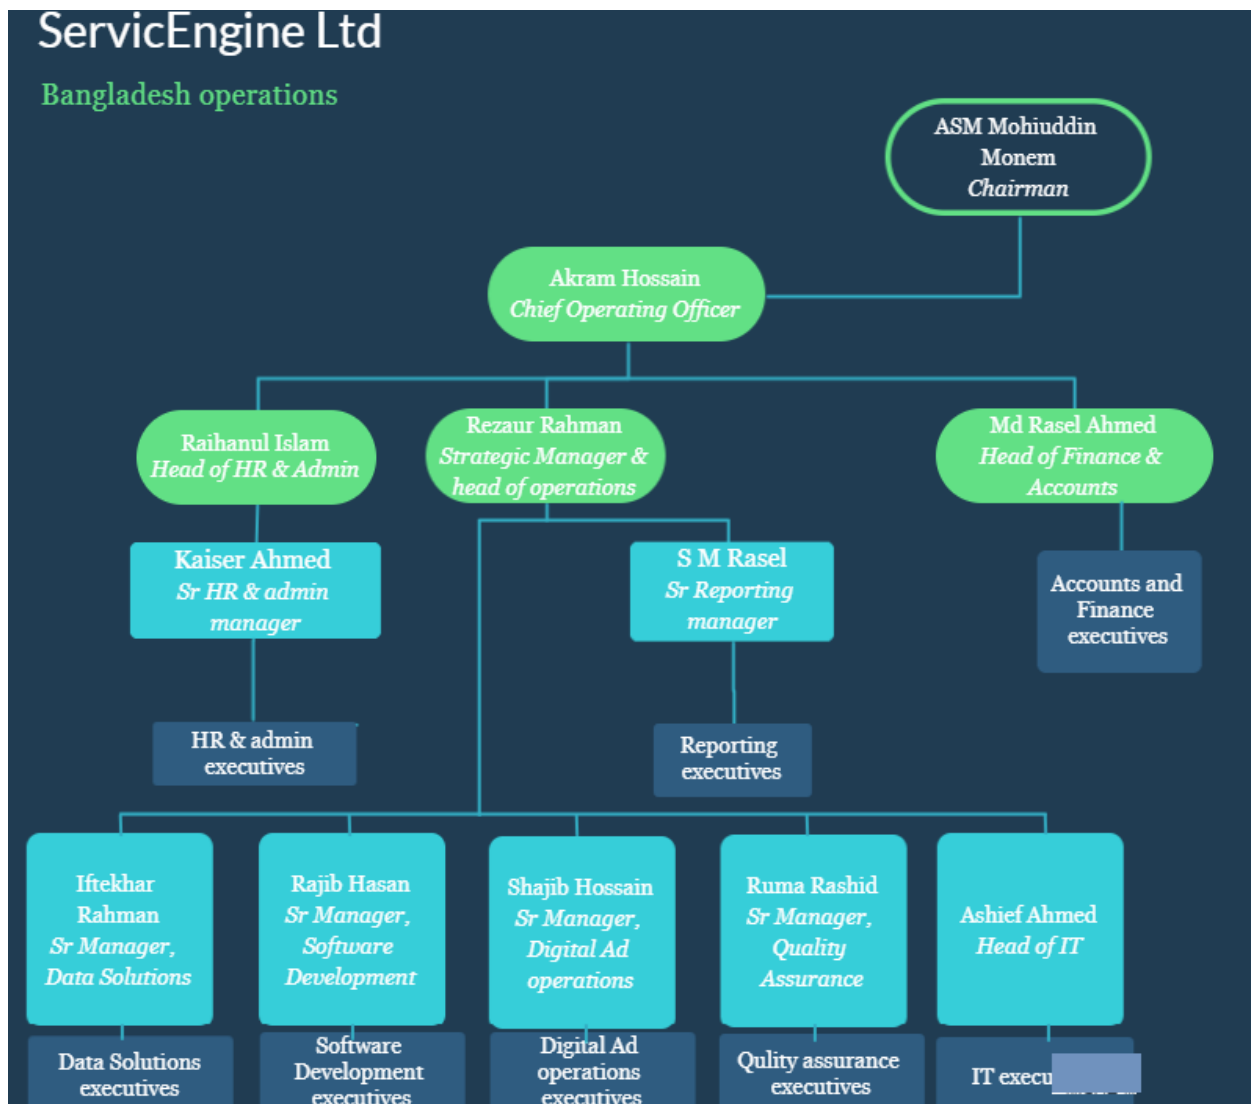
ServicEngine Ltd

Bangladesh operations

ASM Mohiuddin Monem
Chairman

Akram Hossain
Chief Operating Officer

Raihanul Islam
Head of HR & Admin

Rezaur Rahman
Strategic Manager & head of operations

Md Rasel Ahmed
Head of Finance & Accounts

Kaiser Ahmed
Sr HR & admin manager

S M Rasel
Sr Reporting manager

Accounts and Finance executives

HR & admin executives

Reporting executives

Iftekhar Rahman
Sr Manager, Data Solutions

Rajib Hasan
Sr Manager, Software Development

Shajib Hossain
Sr Manager, Digital Ad operations

Ruma Rashid
Sr Manager, Quality Assurance

Ashief Ahmed
Head of IT

Data Solutions executives

Software Development executives

Digital Ad operations executives

Qulity assurance executives

IT execu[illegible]